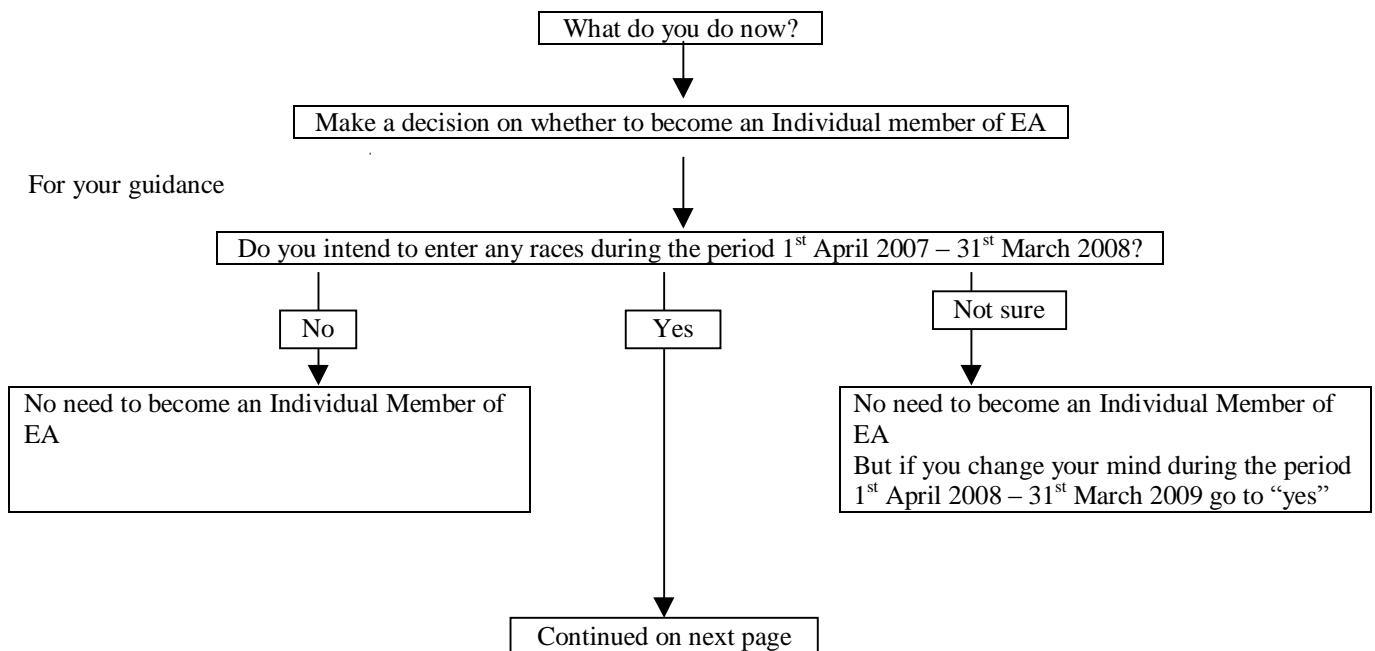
What do you do now?

Make a decision on whether to become an Individual member of EA

For your guidance

Do you intend to enter any races during the period 1$^{st}$ April 2007 – 31$^{st}$ March 2008?

No

Yes

Not sure

No need to become an Individual Member of EA

No need to become an Individual Member of EA
But if you change your mind during the period 1$^{st}$ April 2008 – 31$^{st}$ March 2009 go to "yes"

Continued on next page